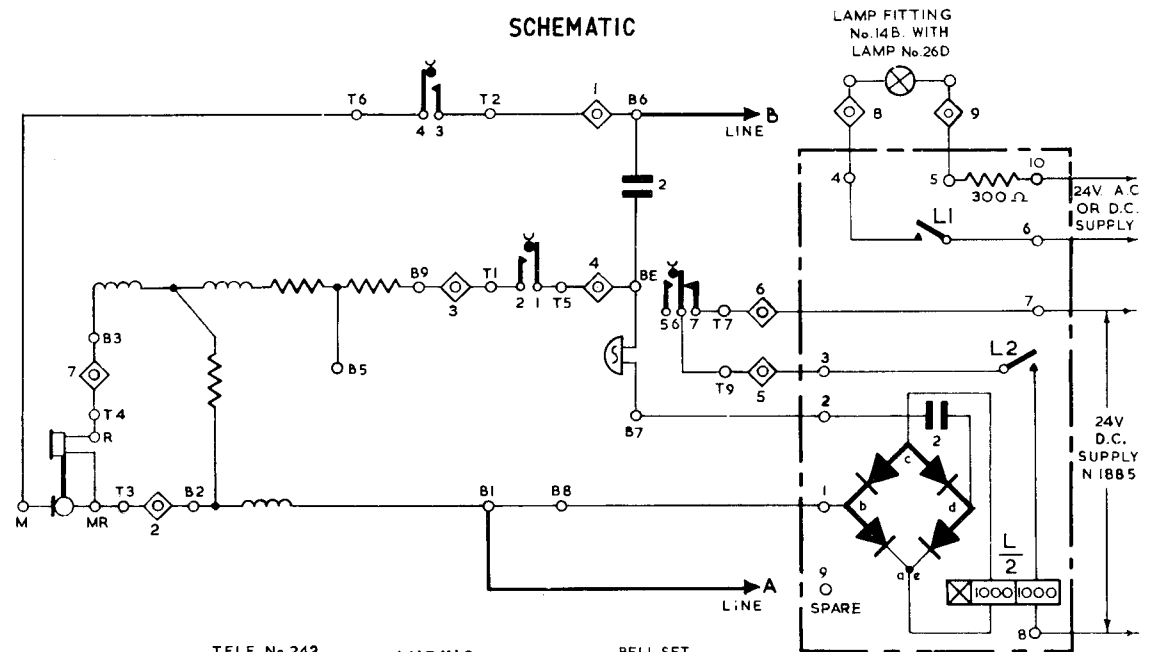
SCHEMATIC

LAMP FITTING No.14B. WITH LAMP No.26D

T6 4 3 T2 1 B6 B LINE

8 9

4 5 300 Ω 10 24V. A.C OR D.C. SUPPLY

L1 6

2

B9 3 T1 2 1 T5 4 BE 5 6 7 T7 6 7

B3 B5

7 3 L2

T4 T9 5

R B7 2 2

c

24V D.C. SUPPLY N 1885

M MR T3 2 B2 B1 B8 1 b d

$\frac{L}{2}$

a e 1000 1000

9 SPARE

A LINE

8

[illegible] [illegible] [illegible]